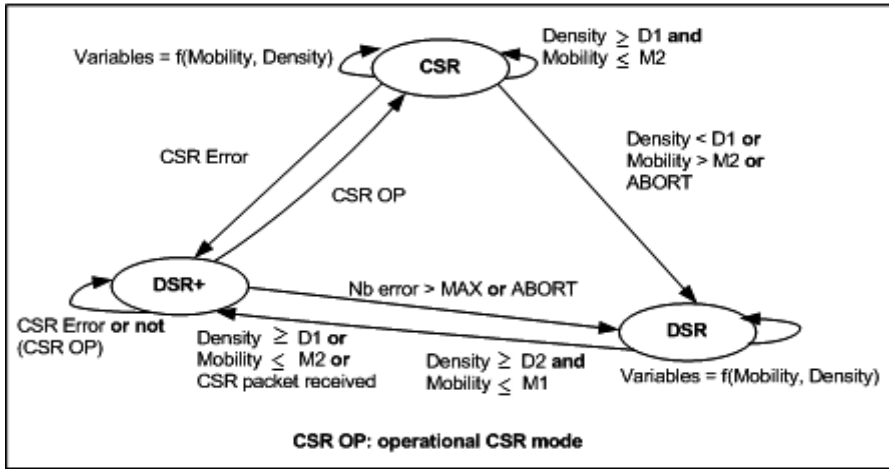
Variables = f(Mobility, Density)

CSR

Density $\geq$ D1 and Mobility $\leq$ M2

CSR Error

CSR OP

Density < D1 or Mobility > M2 or ABORT

DSR+

Nb error > MAX or ABORT

DSR

CSR Error or not (CSR OP)

Density $\geq$ D1 or Mobility $\leq$ M2 or CSR packet received

Density $\geq$ D2 and Mobility $\leq$ M1

Variables = f(Mobility, Density)

CSR OP: operational CSR mode